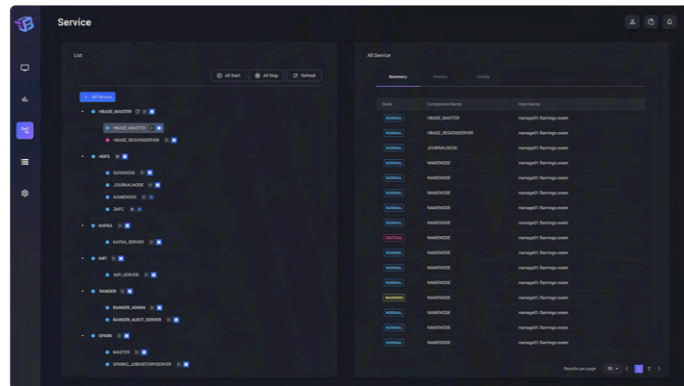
Service

List

All Start
All Stop
Refresh

All Service

HBASE_MASTER
HBASE_MASTER
HBASE_REGIONSERVER

HDFS
DATANODE
JOURNALNODE
NAMENODE
ZKFC

KAFKA
KAFKA_SERVER

NIFI
NIFI_SERVER

RANGER
RANGER_ADMIN
RANGER_AUDIT_SERVER

SPARK
MASTER
SPARK2_JOBHISTORYSERVER

All Service

Summary
History
Config

| State | Component Name | Host Name |
|---|---|---|
| NORMAL | HBASE_MASTER | manage01.flamingo.exem |
| NORMAL | HBASE_REGIONSERVER | manage01.flamingo.exem |
| NORMAL | JOURNALNODE | manage01.flamingo.exem |
| NORMAL | NAMENODE | manage01.flamingo.exem |
| NORMAL | NAMENODE | manage01.flamingo.exem |
| NORMAL | NAMENODE | manage01.flamingo.exem |
| NORMAL | NAMENODE | manage01.flamingo.exem |
| NORMAL | NAMENODE | manage01.flamingo.exem |
| CRITICAL | NAMENODE | manage01.flamingo.exem |
| NORMAL | NAMENODE | manage01.flamingo.exem |
| NORMAL | NAMENODE | manage01.flamingo.exem |
| NORMAL | NAMENODE | manage01.flamingo.exem |
| WARNING | NAMENODE | manage01.flamingo.exem |
| NORMAL | NAMENODE | manage01.flamingo.exem |
| NORMAL | NAMENODE | manage01.flamingo.exem |
| NORMAL | NAMENODE | manage01.flamingo.exem |

Results per page 50 1 2